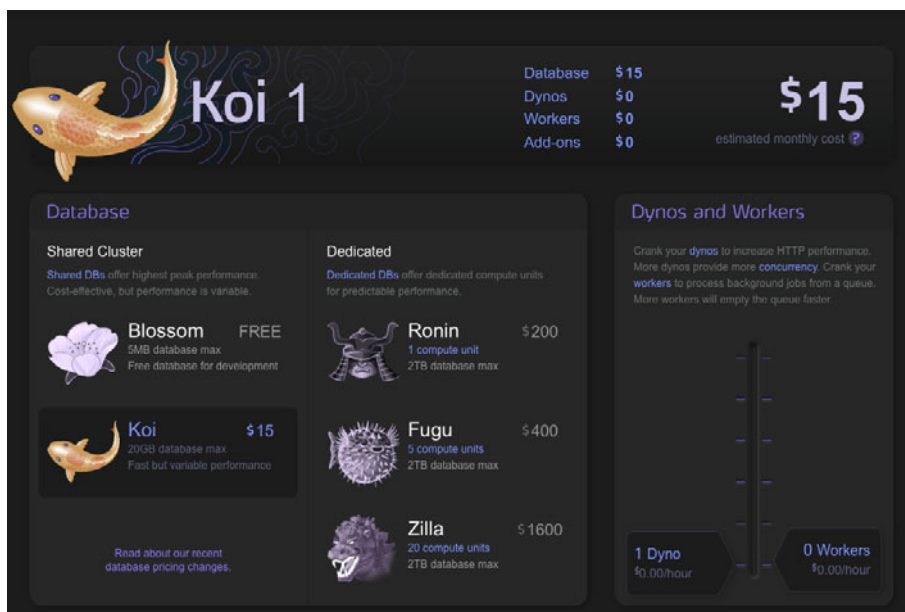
Koi 1

| Database | $15 |
|---|---|
| Dynos | $0 |
| Workers | $0 |
| Add-ons | $0 |

$15
estimated monthly cost ?

Database

Shared Cluster

Shared DBs offer highest peak performance. Cost-effective, but performance is variable.

Blossom FREE
5MB database max
Free database for development

Koi $15
20GB database max
Fast but variable performance

Read about our recent database pricing changes.

Dedicated

Dedicated DBs offer dedicated compute units for predictable performance.

Ronin $200
1 compute unit
2TB database max

Fugu $400
5 compute units
2TB database max

Zilla $1600
20 compute units
2TB database max

Dynos and Workers

Crank your dynos to increase HTTP performance. More dynos provide more concurrency. Crank your workers to process background jobs from a queue. More workers will empty the queue faster.

1 Dyno
$0.00/hour

0 Workers
$0.00/hour